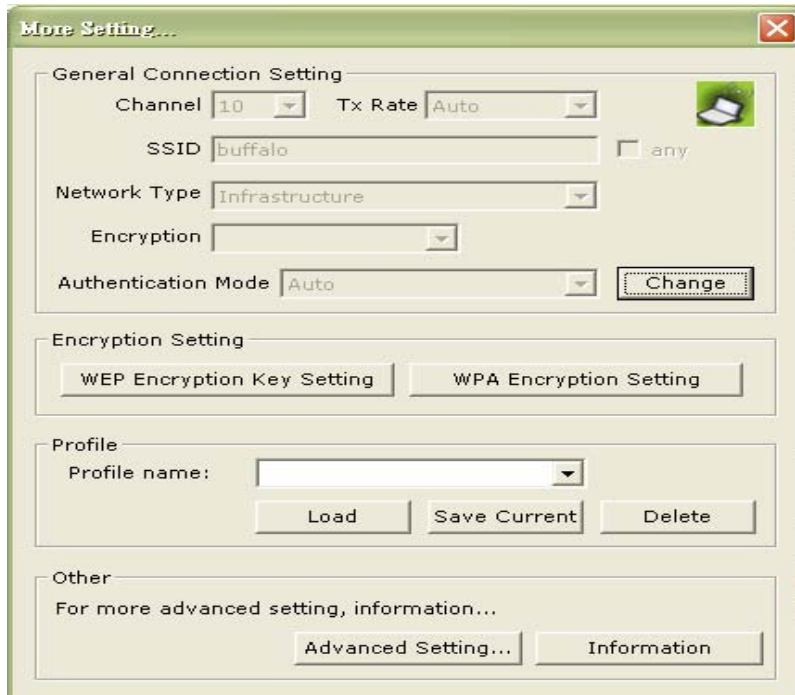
More Setting...

General Connection Setting

Channel 10

Tx Rate Auto

SSID buffalo

any

Network Type Infrastructure

Encryption

Authentication Mode Auto

Change

Encryption Setting

WEP Encryption Key Setting

WPA Encryption Setting

Profile

Profile name:

Load

Save Current

Delete

Other

For more advanced setting, information...

Advanced Setting...

Information